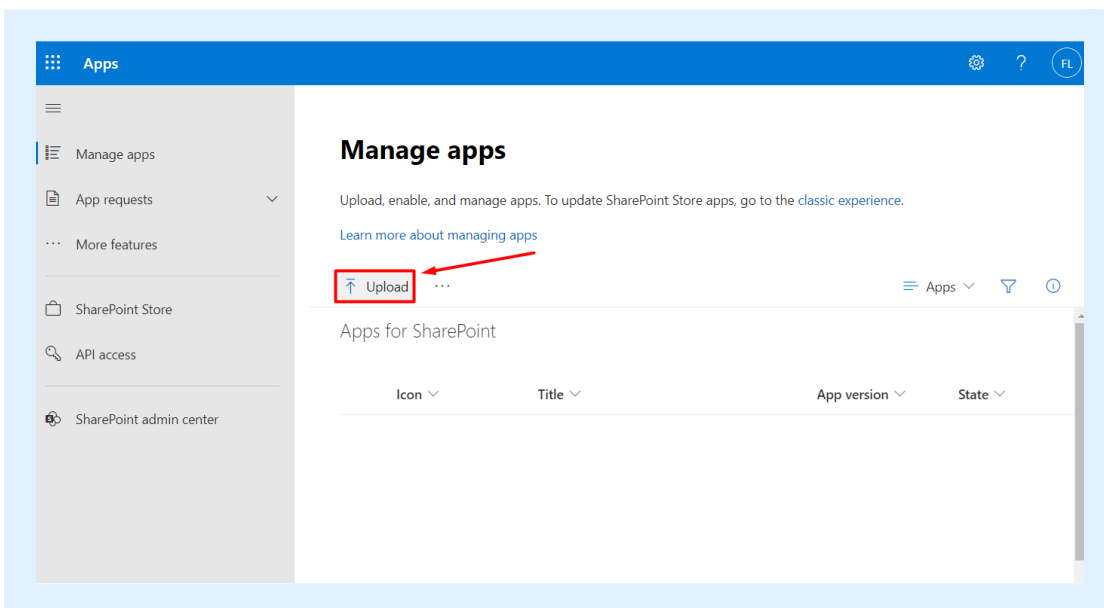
Apps

?

FL

Manage apps

App requests

More features

SharePoint Store

API access

SharePoint admin center

Manage apps

Upload, enable, and manage apps. To update SharePoint Store apps, go to the classic experience.

Learn more about managing apps

Upload

···

Apps

Apps for SharePoint

| Icon | Title | App version | State |
|---|---|---|---|